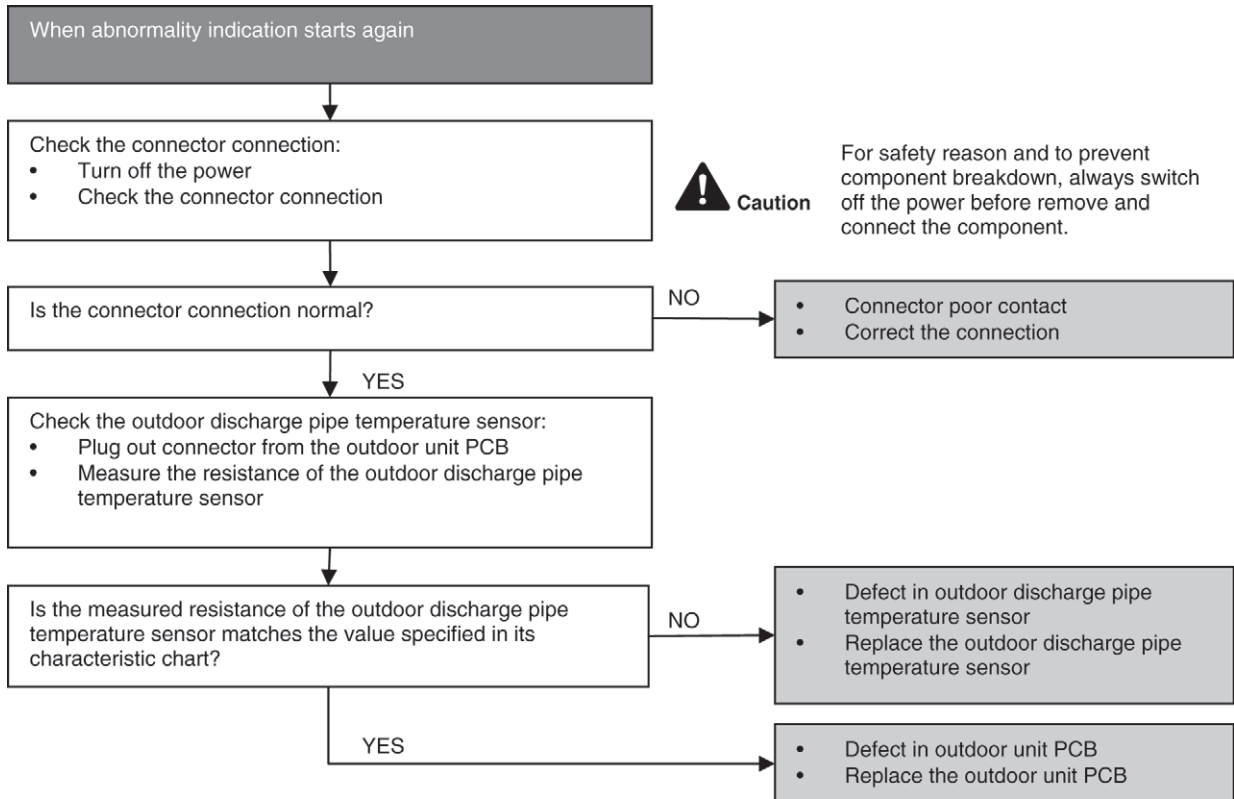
When abnormality indication starts again

Check the connector connection:
- Turn off the power
- Check the connector connection

Caution

For safety reason and to prevent component breakdown, always switch off the power before remove and connect the component.

Is the connector connection normal?

NO

- Connector poor contact
- Correct the connection

YES

Check the outdoor discharge pipe temperature sensor:
- Plug out connector from the outdoor unit PCB
- Measure the resistance of the outdoor discharge pipe temperature sensor

Is the measured resistance of the outdoor discharge pipe temperature sensor matches the value specified in its characteristic chart?

NO

- Defect in outdoor discharge pipe temperature sensor
- Replace the outdoor discharge pipe temperature sensor

YES

- Defect in outdoor unit PCB
- Replace the outdoor unit PCB